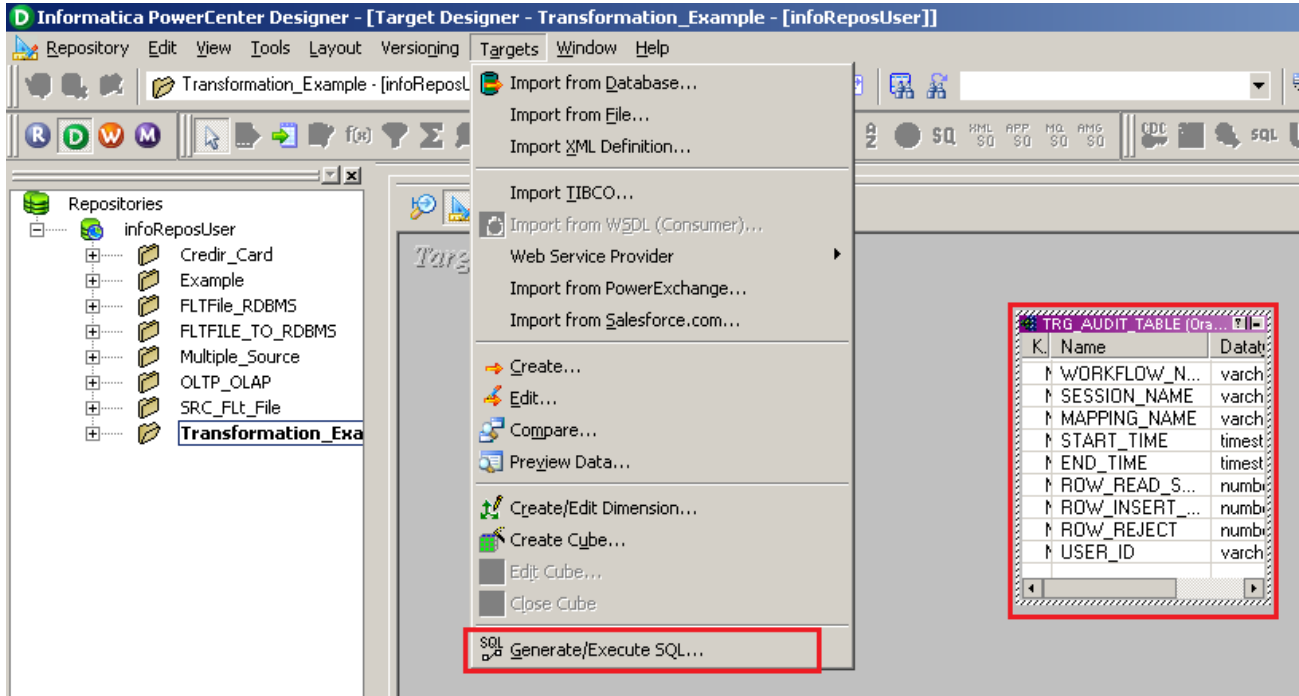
Informatica PowerCenter Designer - [Target Designer - Transformation_Example - [infoReposUser]]

Repository Edit View Tools Layout Versioning Targets Window Help

Transformation_Example - [infoReposU

Repositories
infoReposUser
Credir_Card
Example
FLTFile_RDBMS
FLTFILE_TO_RDBMS
Multiple_Source
OLTP_OLAP
SRC_Flt_File
Transformation_Exa

Import from Database...
Import from File...
Import XML Definition...
Import TIBCO...
Import from WSDL (Consumer)...
Web Service Provider
Import from PowerExchange...
Import from Salesforce.com...
Create...
Edit...
Compare...
Preview Data...
Create/Edit Dimension...
Create Cube...
Edit Cube...
Close Cube
Generate/Execute SQL...

TRG_AUDIT_TABLE (Ora...

| K. | Name | Datat |
|---|---|---|
| N | WORKFLOW_N... | varch |
| N | SESSION_NAME | varch |
| N | MAPPING_NAME | varch |
| N | START_TIME | timest |
| N | END_TIME | timest |
| N | ROW_READ_S... | numb |
| N | ROW_INSERT_... | numb |
| N | ROW_REJECT | numb |
| N | USER_ID | varch |